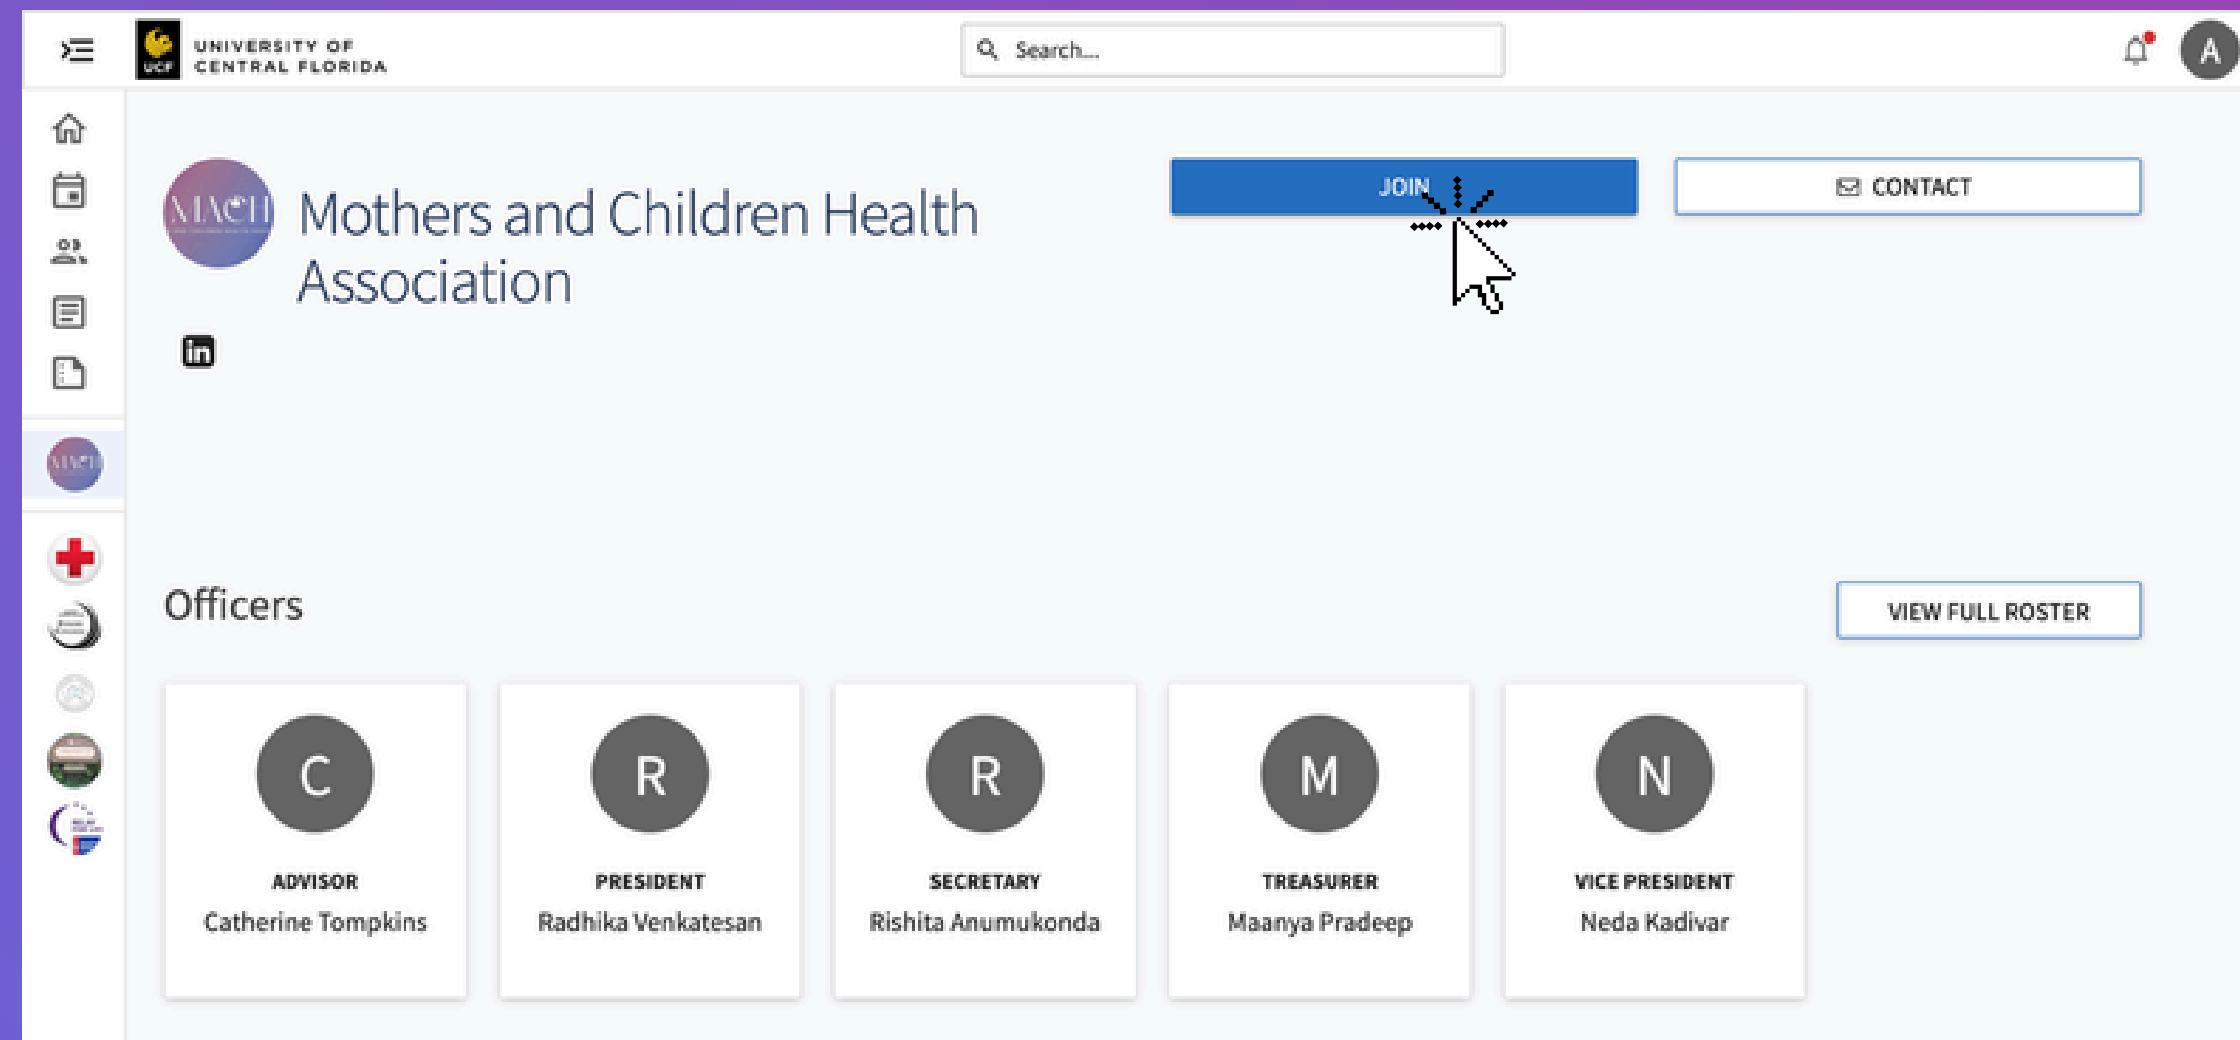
UNIVERSITY OF CENTRAL FLORIDA

UCF

Search...

A

MACH

Mothers and Children Health Association

JOIN

CONTACT

Officers

VIEW FULL ROSTER

C
ADVISOR
Catherine Tompkins

R
PRESIDENT
Radhika Venkatesan

R
SECRETARY
Rishita Anumukonda

M
TREASURER
Maanya Pradeep

N
VICE PRESIDENT
Neda Kadivar